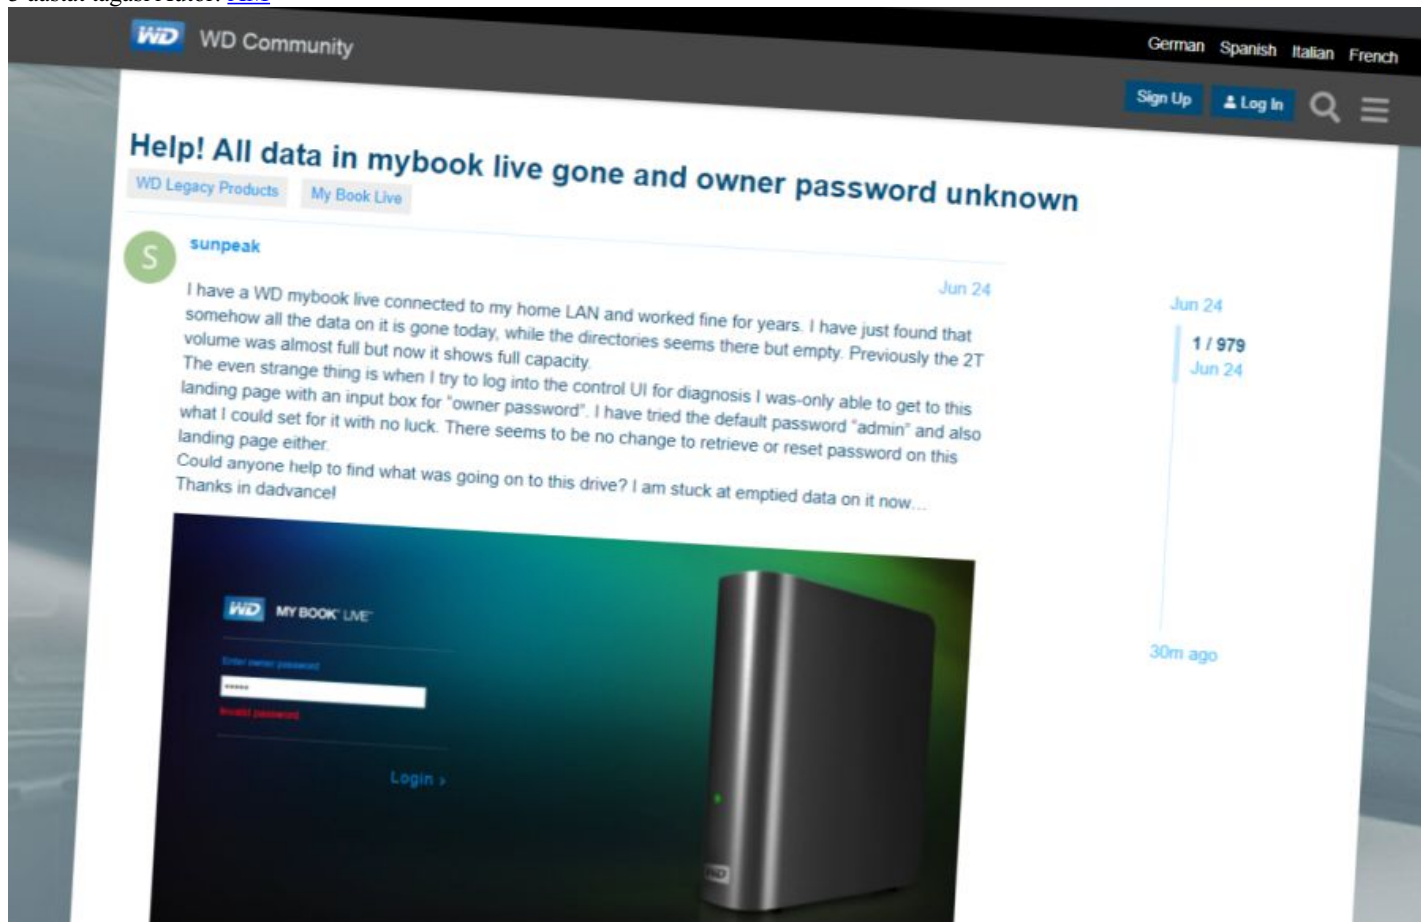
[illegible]

WD WD Community

German Spanish Italian French

Sign Up Log In

Help! All data in mybook live gone and owner password unknown

WD Legacy Products My Book Live

S sunpeak

Jun 24

I have a WD mybook live connected to my home LAN and worked fine for years. I have just found that somehow all the data on it is gone today, while the directories seems there but empty. Previously the 2T volume was almost full but now it shows full capacity.
The even strange thing is when I try to log into the control UI for diagnosis I was-only able to get to this landing page with an input box for "owner password". I have tried the default password "admin" and also what I could set for it with no luck. There seems to be no change to retrieve or reset password on this landing page either.
Could anyone help to find what was going on to this drive? I am stuck at emptied data on it now...
Thanks in dadvance!

WD MY BOOK LIVE

Enter owner password

•••••

Invalid password

Login ›

WD

Jun 24

1 / 979
Jun 24

30m ago